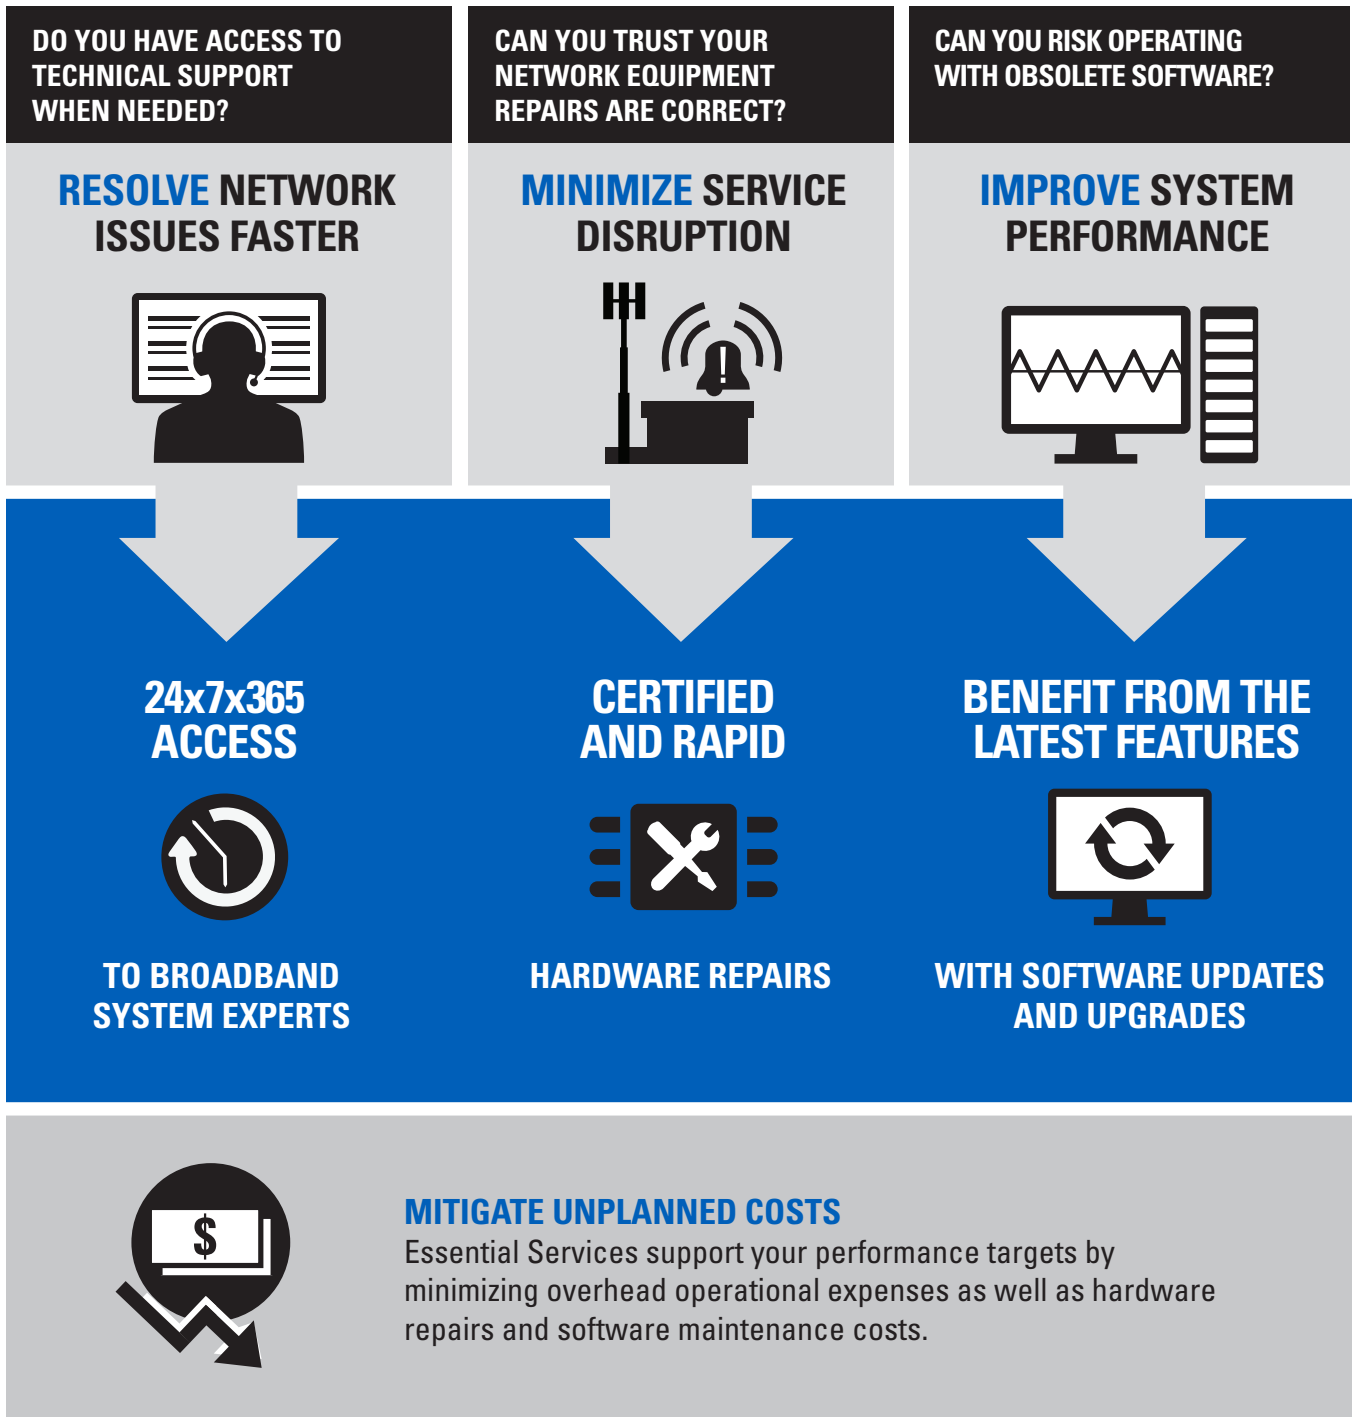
DO YOU HAVE ACCESS TO TECHNICAL SUPPORT WHEN NEEDED?

RESOLVE NETWORK ISSUES FASTER

24x7x365 ACCESS

TO BROADBAND SYSTEM EXPERTS

CAN YOU TRUST YOUR NETWORK EQUIPMENT REPAIRS ARE CORRECT?

MINIMIZE SERVICE DISRUPTION

CERTIFIED AND RAPID

HARDWARE REPAIRS

CAN YOU RISK OPERATING WITH OBSOLETE SOFTWARE?

IMPROVE SYSTEM PERFORMANCE

BENEFIT FROM THE LATEST FEATURES

WITH SOFTWARE UPDATES AND UPGRADES

$

MITIGATE UNPLANNED COSTS
Essential Services support your performance targets by minimizing overhead operational expenses as well as hardware repairs and software maintenance costs.